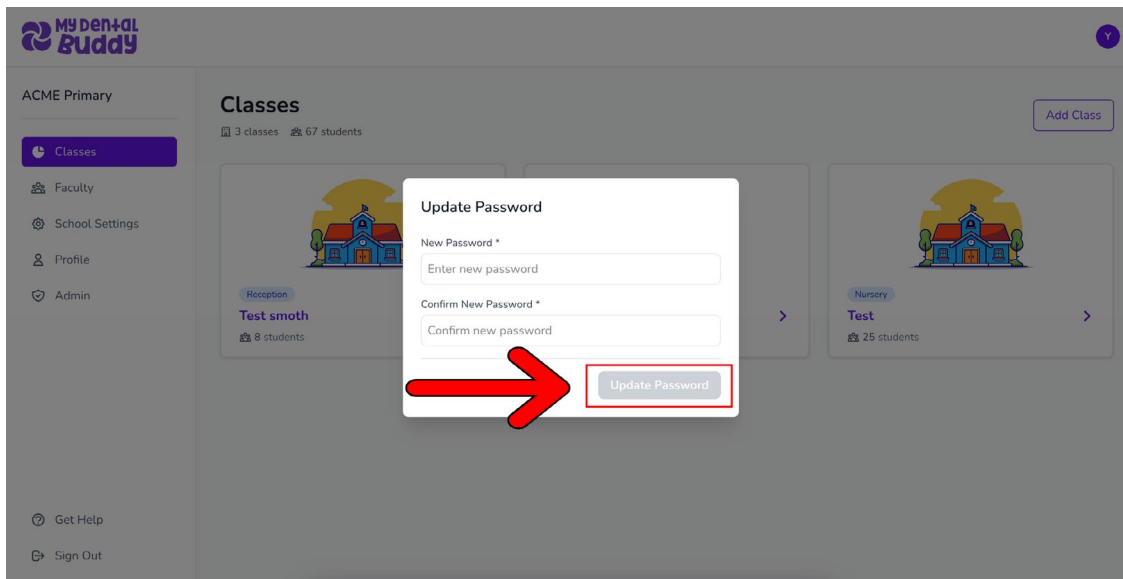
My Dental Buddy

Y

ACME Primary

Classes

Faculty

School Settings

Profile

Admin

Get Help

Sign Out

Classes

3 classes 67 students

Add Class

Reception

Test smoth

8 students

Nursery

Test

25 students

Update Password

New Password *

Enter new password

Confirm New Password *

Confirm new password

Update Password